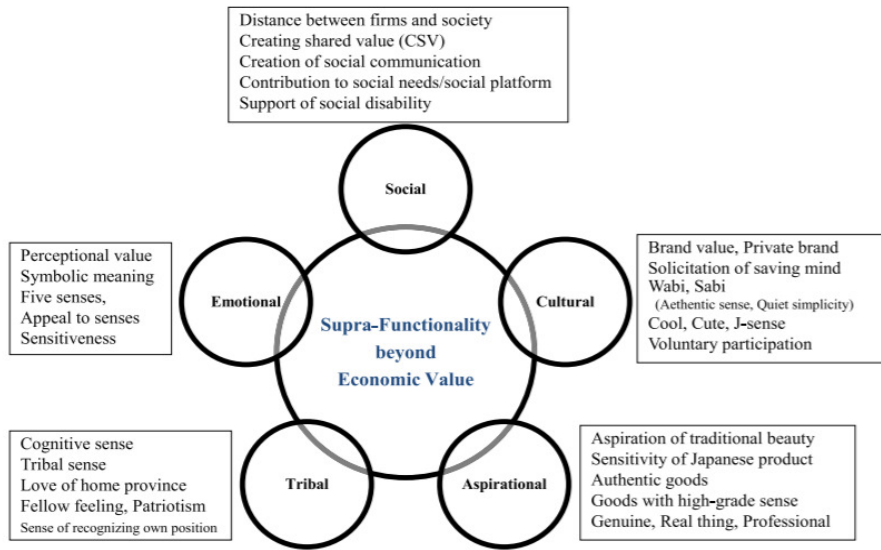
Distance between firms and society
Creating shared value (CSV)
Creation of social communication
Contribution to social needs/social platform
Support of social disability

Social

Perceptional value
Symbolic meaning
Five senses,
Appeal to senses
Sensitiveness

Emotional

Supra-Functionality
beyond
Economic Value

Cultural

Brand value, Private brand
Solicitation of saving mind
Wabi, Sabi
(Aethentic sense, Quiet simplicity)
Cool, Cute, J-sense
Voluntary participation

Cognitive sense
Tribal sense
Love of home province
Fellow feeling, Patriotism
Sense of recognizing own position

Tribal

Aspirational

Aspiration of traditional beauty
Sensitivity of Japanese product
Authentic goods
Goods with high-grade sense
Genuine, Real thing, Professional